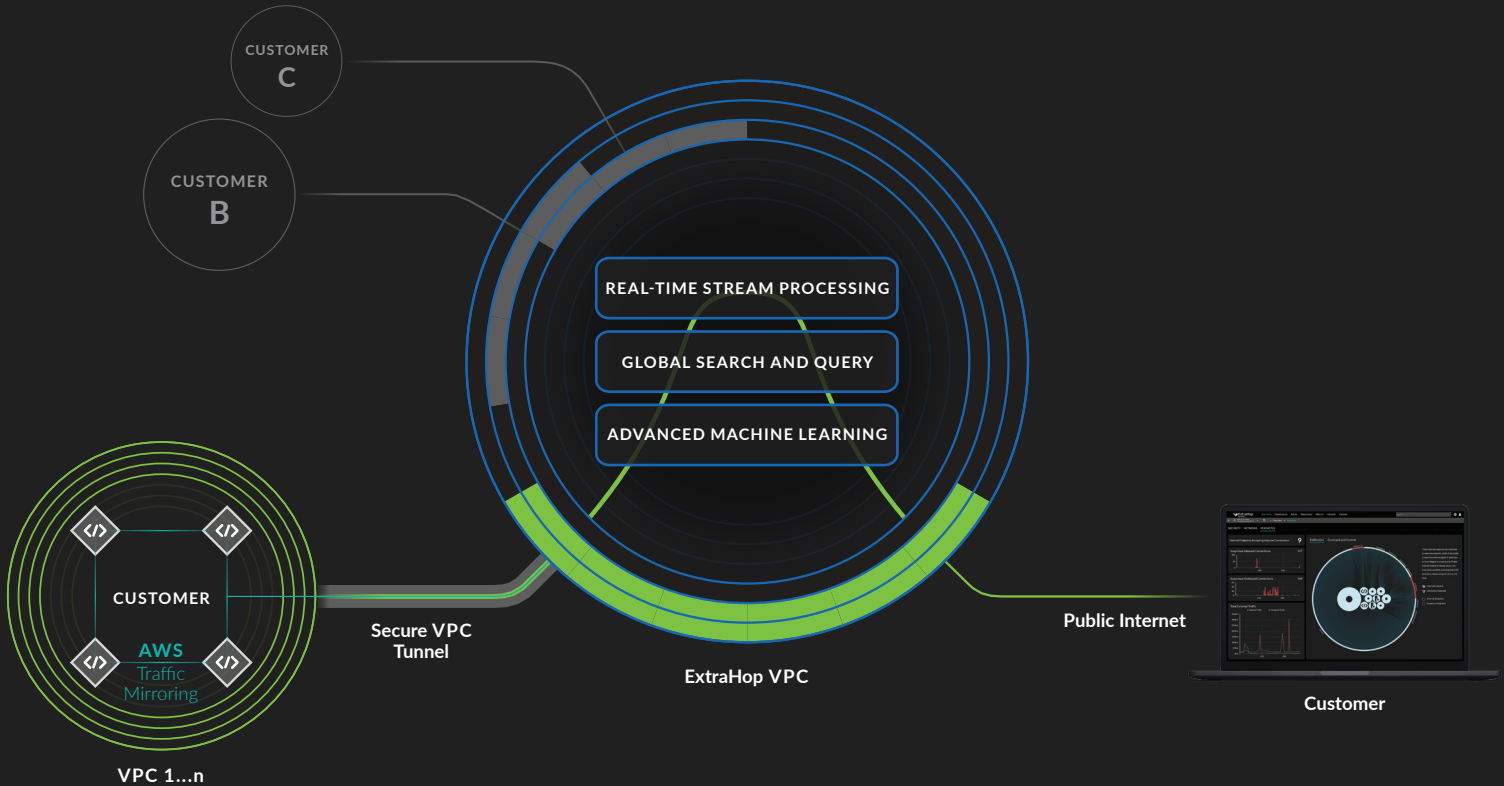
CUSTOMER
C

CUSTOMER
B

REAL-TIME STREAM PROCESSING

GLOBAL SEARCH AND QUERY

ADVANCED MACHINE LEARNING

CUSTOMER

AWS
Traffic
Mirroring

VPC 1...n

Secure VPC
Tunnel

ExtraHop VPC

Public Internet

Customer